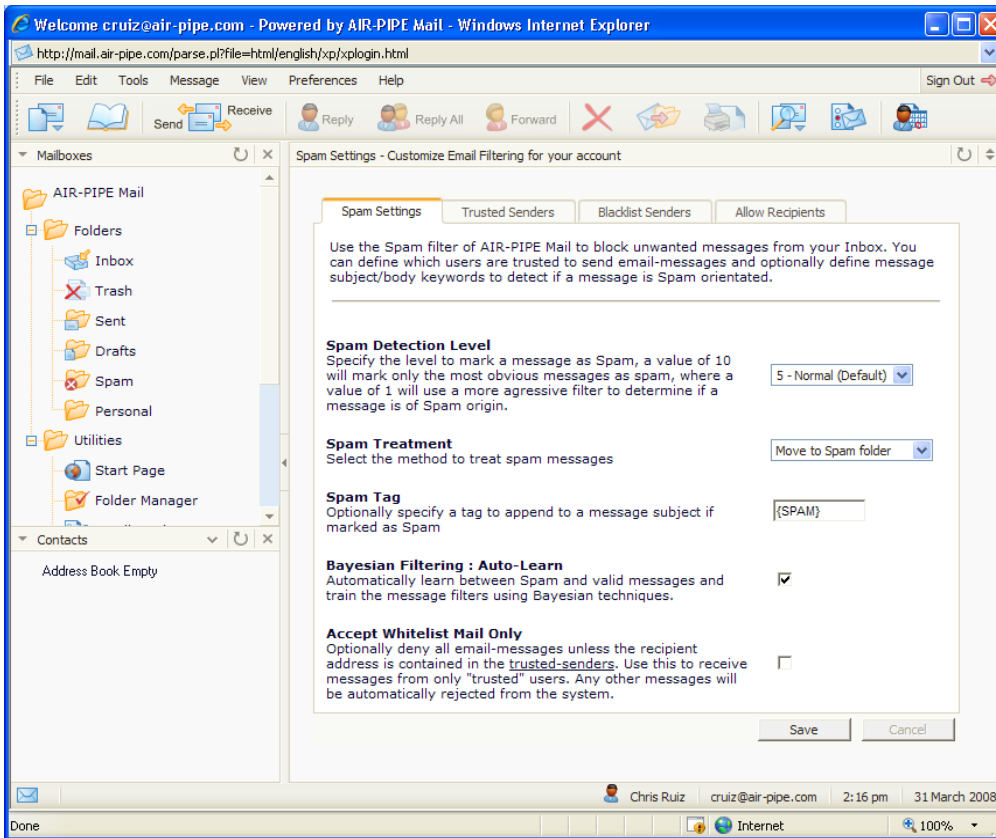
Welcome cruiz@air-pipe.com - Powered by AIR-PIPE Mail - Windows Internet Explorer

http://mail.air-pipe.com/parse.pl?file=html/english/xp/xplogin.html

File Edit Tools Message View Preferences Help

Sign Out

Send Receive Reply Reply All Forward

Mailboxes

AIR-PIPE Mail
Folders
Inbox
Trash
Sent
Drafts
Spam
Personal
Utilities
Start Page
Folder Manager

Contacts

Address Book Empty

Spam Settings - Customize Email Filtering for your account

Spam Settings | Trusted Senders | Blacklist Senders | Allow Recipients

Use the Spam filter of AIR-PIPE Mail to block unwanted messages from your Inbox. You can define which users are trusted to send email-messages and optionally define message subject/body keywords to detect if a message is Spam orientated.

Spam Detection Level
Specify the level to mark a message as Spam, a value of 10 will mark only the most obvious messages as spam, where a value of 1 will use a more agressive filter to determine if a message is of Spam origin.

5 - Normal (Default)

Spam Treatment
Select the method to treat spam messages

Move to Spam folder

Spam Tag
Optionally specify a tag to append to a message subject if marked as Spam

{SPAM}

Bayesian Filtering : Auto-Learn
Automatically learn between Spam and valid messages and train the message filters using Bayesian techniques.

Accept Whitelist Mail Only
Optionally deny all email-messages unless the recipient address is contained in the trusted-senders. Use this to receive messages from only "trusted" users. Any other messages will be automatically rejected from the system.

Save Cancel

Chris Ruiz cruiz@air-pipe.com 2:16 pm 31 March 2008

Done Internet 100%